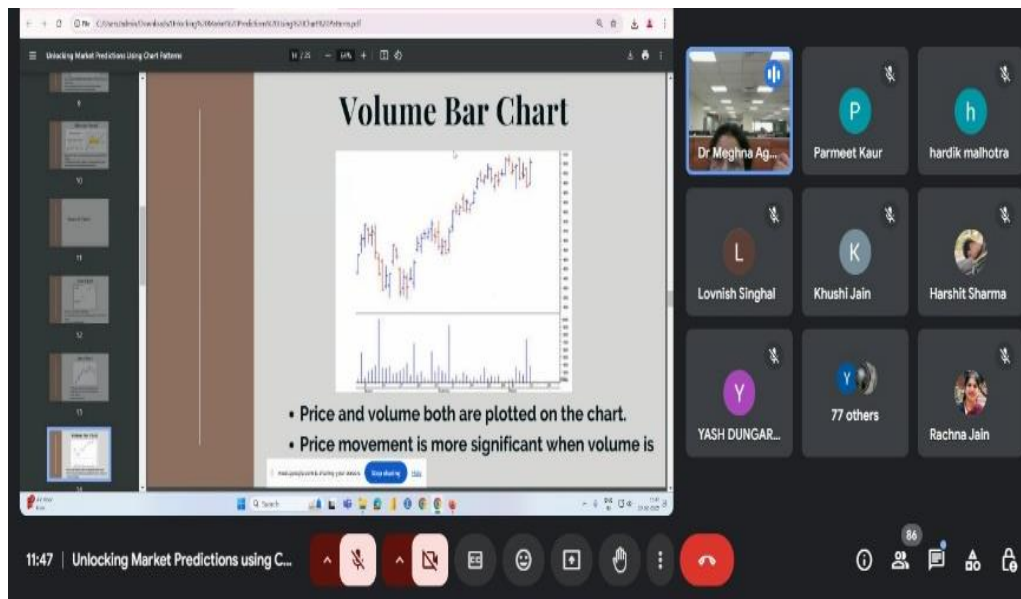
Unlocking Market Predictions Using Chart Patterns

14 / 25

Volume Bar Chart

• Price and volume both are plotted on the chart.

• Price movement is more significant when volume is

meet.google.com is sharing your screen. Stop sharing Hide

Q Search

Dr Meghna Ag...

P
Parmeet Kaur

h
hardik malhotra

L
Lovnish Singhal

K
Khushi Jain

Harshit Sharma

Y
YASH DUNGAR...

Y
77 others

Rachna Jain

11:47 | Unlocking Market Predictions using C...

86